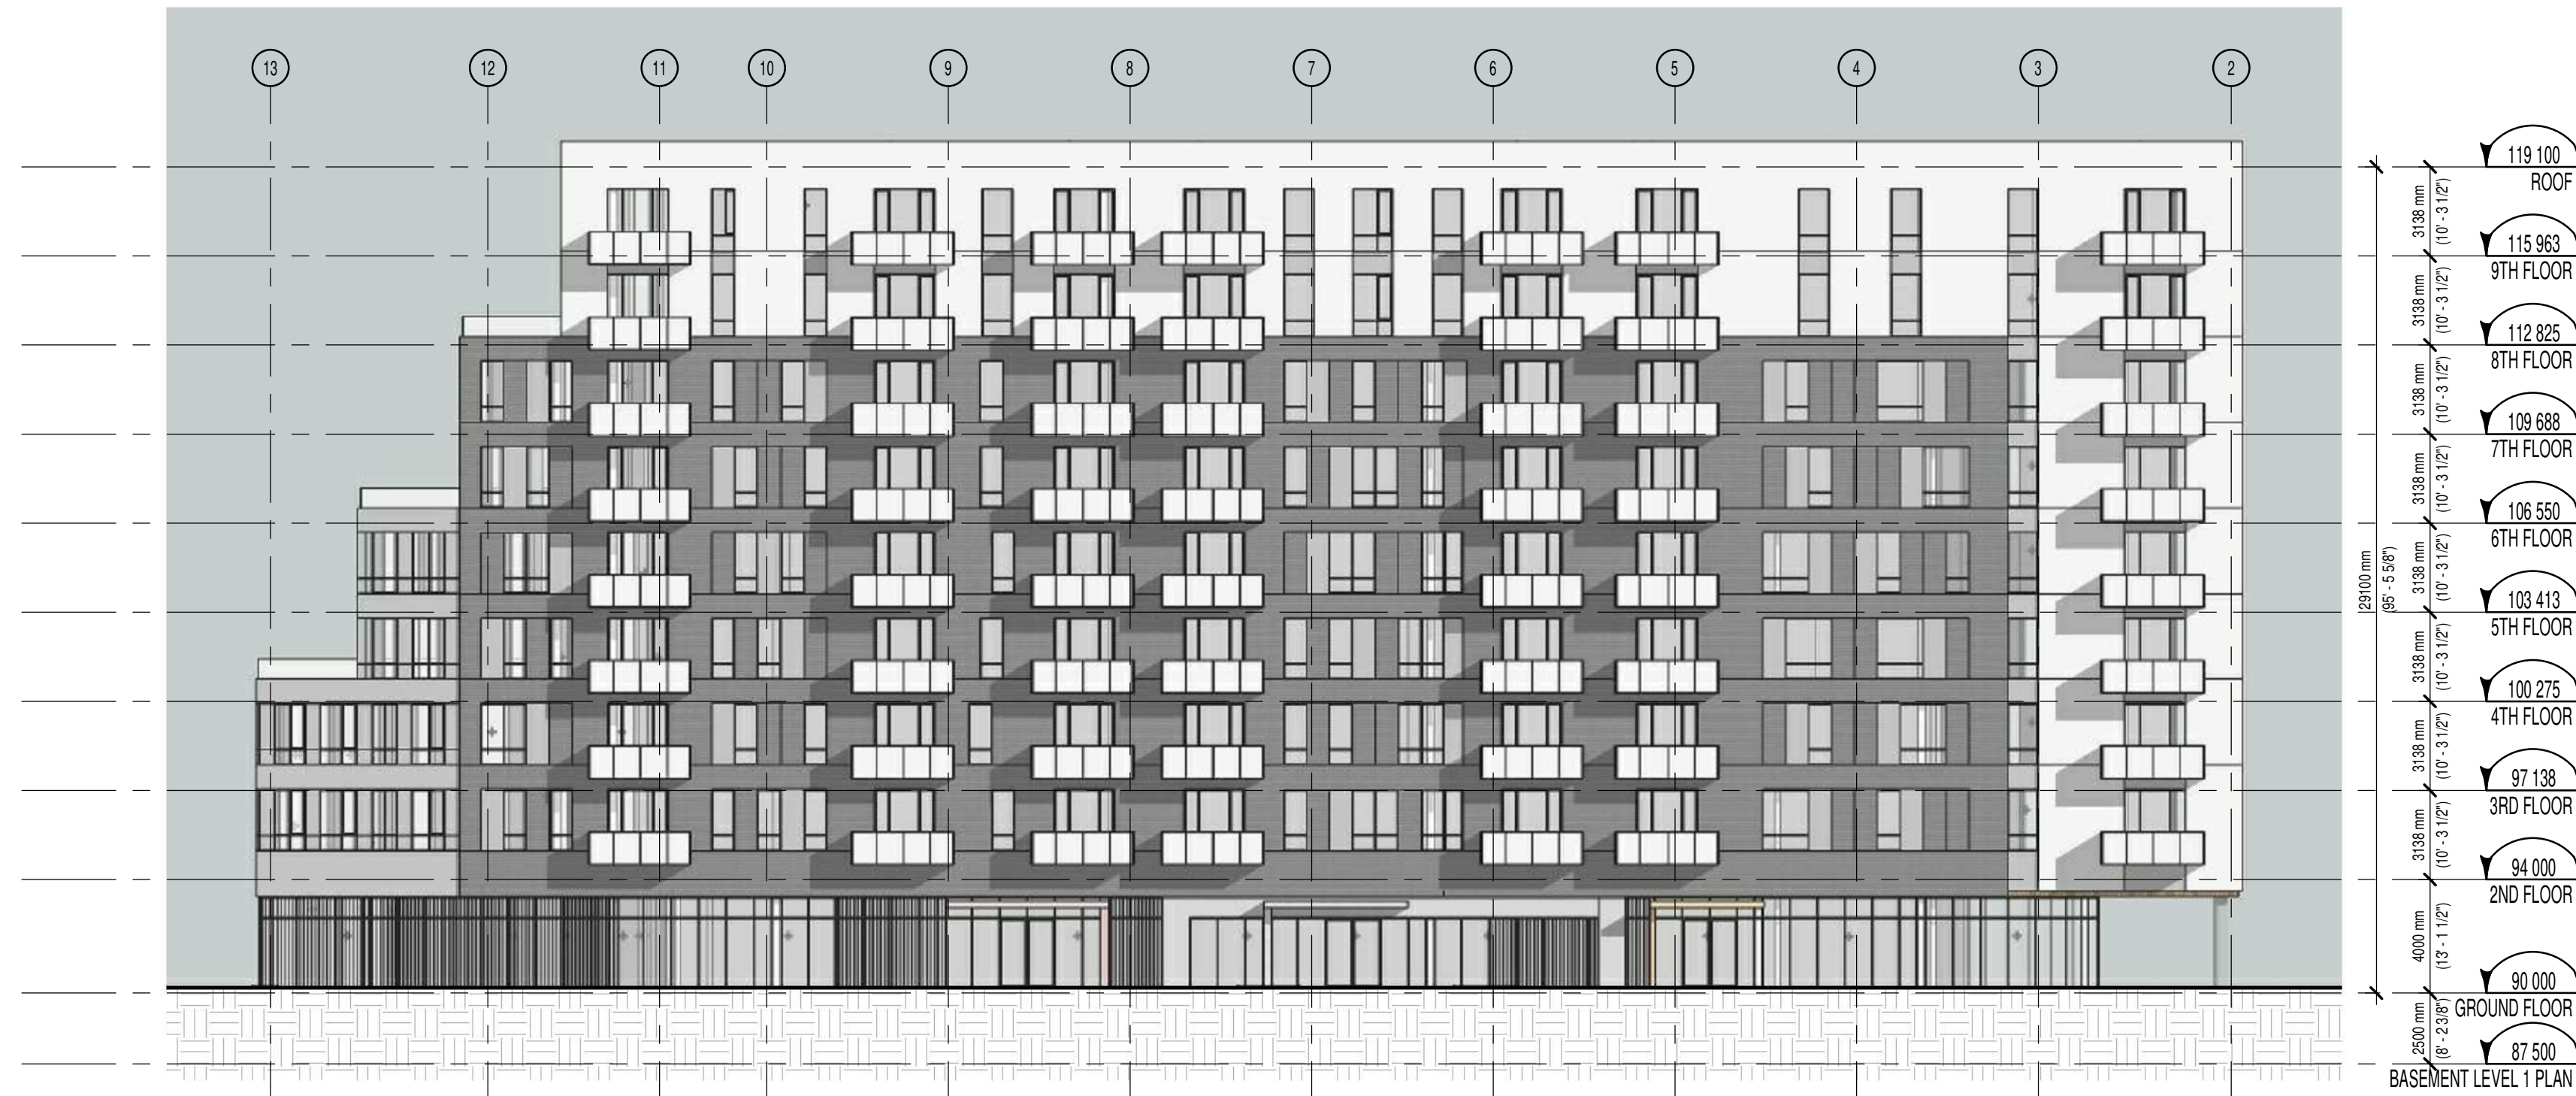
13 12 11 10 9 8 7 6 5 4 3 2

119 100
ROOF
115 963
9TH FLOOR
112 825
8TH FLOOR
109 688
7TH FLOOR
106 550
6TH FLOOR
103 413
5TH FLOOR
100 275
4TH FLOOR
97 138
3RD FLOOR
94 000
2ND FLOOR
90 000
GROUND FLOOR
87 500
BASEMENT LEVEL 1 PLAN

3138 mm (10' - 3 1/2")
3138 mm (10' - 3 1/2")
3138 mm (10' - 3 1/2")
3138 mm (10' - 3 1/2")
3138 mm (10' - 3 1/2")
3138 mm (10' - 3 1/2")
3138 mm (10' - 3 1/2")
3138 mm (10' - 3 1/2")
4000 mm (13' - 1 1/2")
2500 mm (8' - 2 3/8")
29100 mm (95' - 5 5/8")